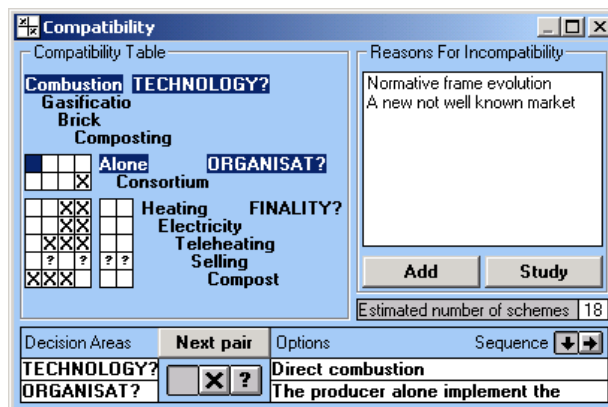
Compatibility

Compatibility Table

Combustion TECHNOLOGY?
Gasificatio
Brick
Composting

Alone ORGANISAT?
Consortium

Heating FINALITY?
Electricity
Teleheating
Selling
Compost

Reasons For Incompatibility

Normative frame evolution
A new not well known market

Add
Study

Estimated number of schemes 18

Decision Areas
Next pair
Options
Sequence

TECHNOLOGY?
ORGANISAT?

Direct combustion
The producer alone implement the